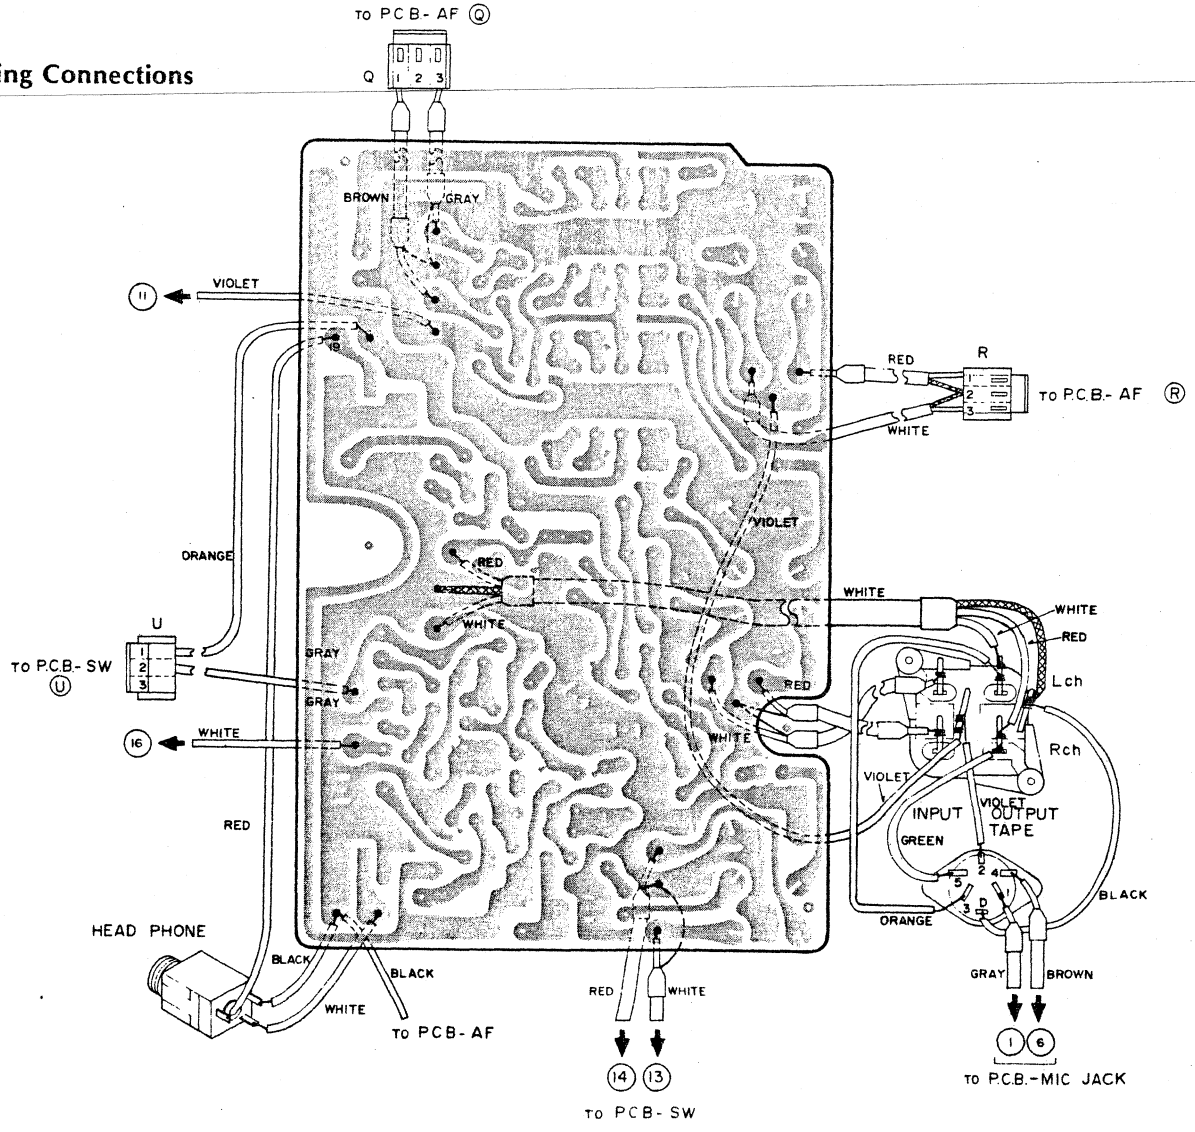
ing Connections

TO PCB- AF Ⓠ
Q 1 2 3

BROWN
GRAY
VIOLET
11
19
RED
R
1
2
3
TO P.C.B.- AF Ⓡ
WHITE
VIOLET
ORANGE
RED
WHITE
WHITE
WHITE
RED
U
TO P.C.B.- SW Ⓤ
1
2
3
GRAY
GRAY
RED
Lch
WHITE
16
WHITE
Rch
VIOLET
VIOLET
INPUT OUTPUT
TAPE
RED
GREEN
2
5
4
1
3
D
BLACK
ORANGE
HEAD PHONE
BLACK
BLACK
WHITE
TO PCB- AF
RED
WHITE
GRAY
BROWN
14 13
TO PCB- SW
1 6
TO P.C.B.-MIC JACK